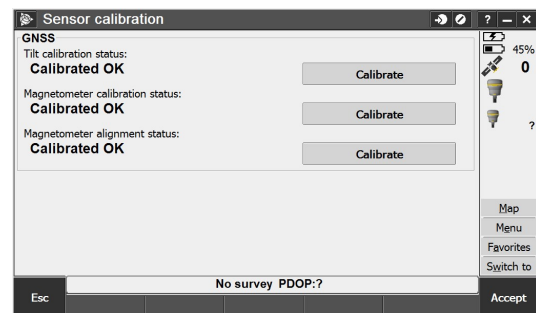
Sensor calibration

? – ×

GNSS

Tilt calibration status:

Calibrated OK

Calibrate

Magnetometer calibration status:

Calibrated OK

Calibrate

Magnetometer alignment status:

Calibrated OK

Calibrate

45%

0

?

Map

Menu

Favorites

Switch to

No survey PDOP:?

Esc

Accept